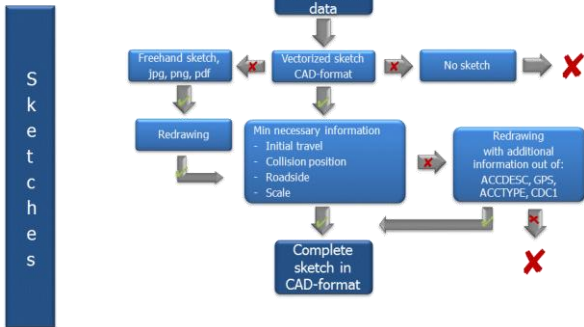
S
k
e
t
c
h
e
s

data

Freehand sketch, jpg, png, pdf

Vectorized sketch CAD-format

No sketch

Redrawing

Min necessary information
- Initial travel
- Collision position
- Roadside
- Scale

Redrawing with additional information out of: ACCDESC, GPS, ACCTYPE, CDC1

Complete sketch in CAD-format